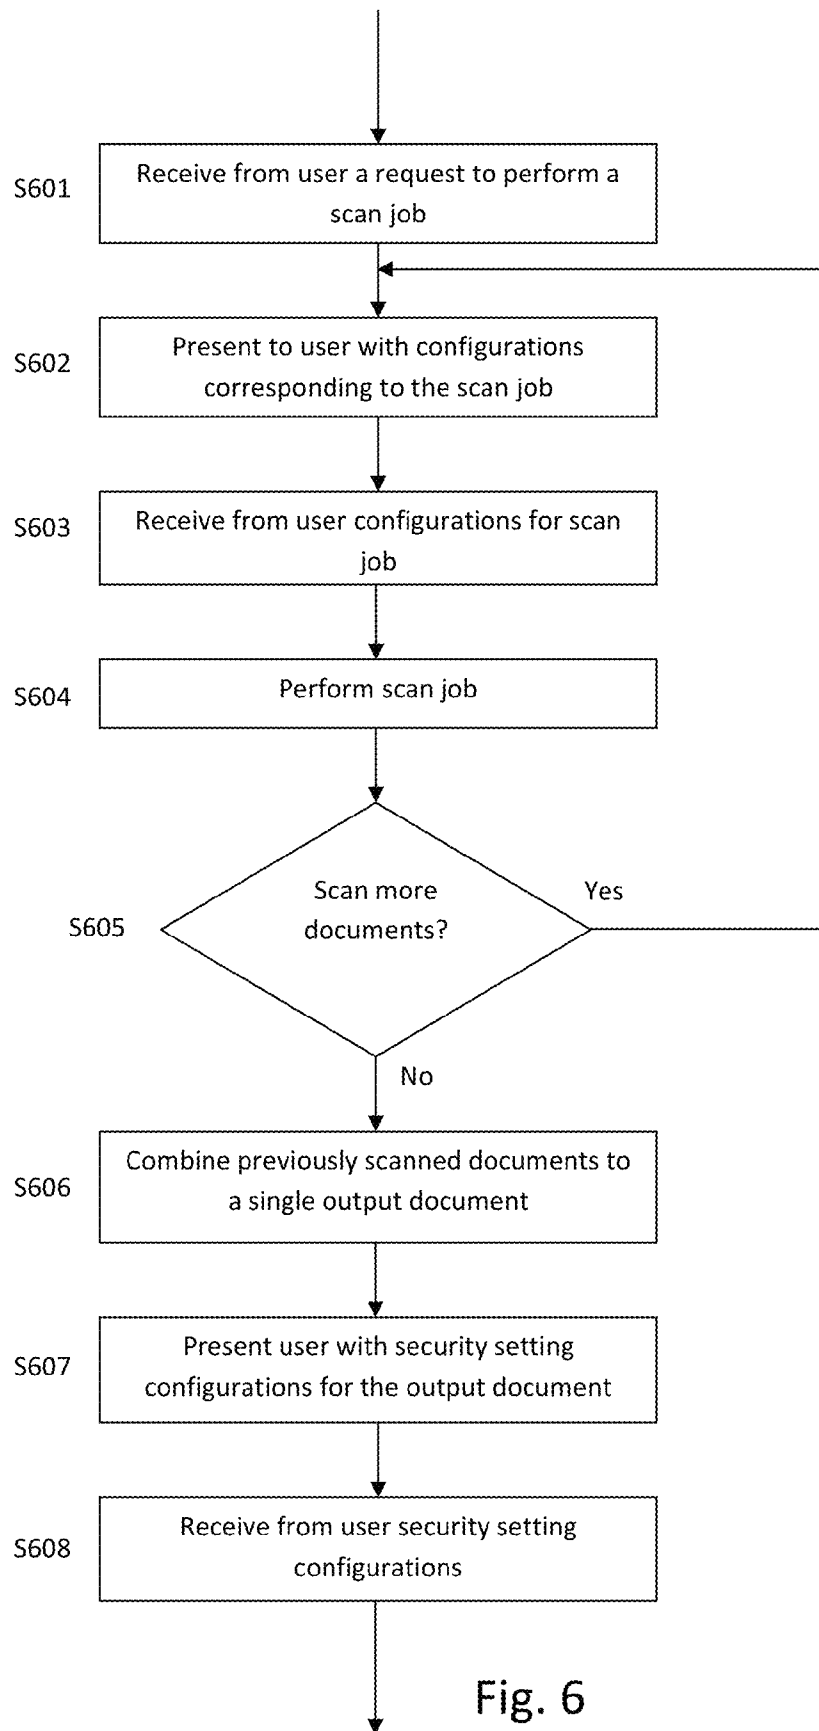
S601
Receive from user a request to perform a scan job

S602
Present to user with configurations corresponding to the scan job

S603
Receive from user configurations for scan job

S604
Perform scan job

S605
Scan more documents?

Yes

No

S606
Combine previously scanned documents to a single output document

S607
Present user with security setting configurations for the output document

S608
Receive from user security setting configurations

Fig. 6